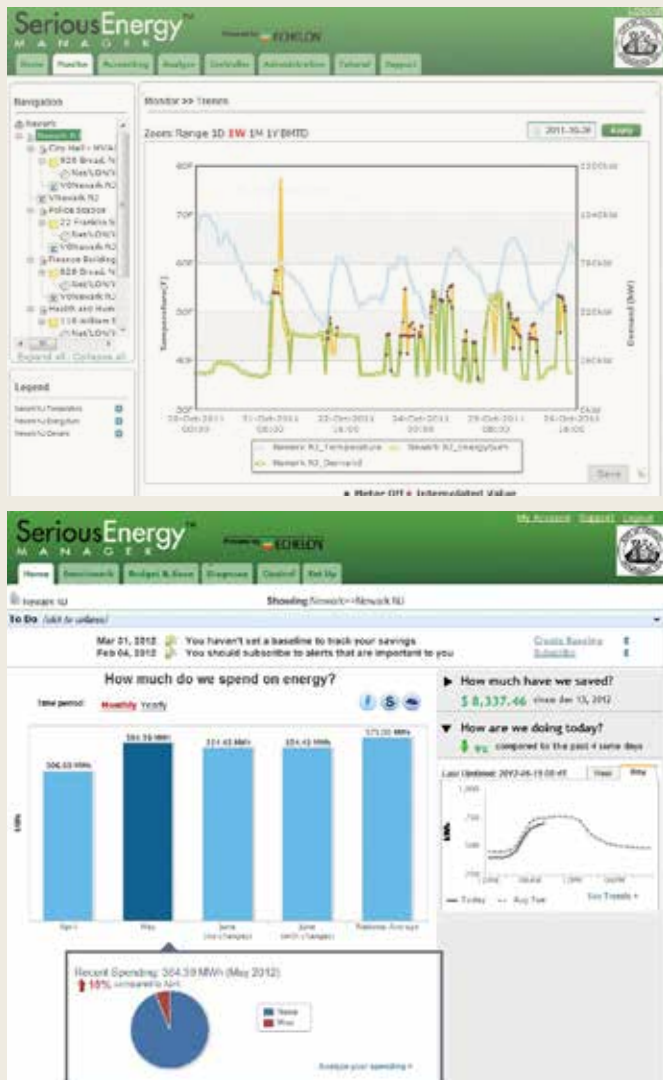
SeriousEnergy™ MANAGER

Powered by ECHELON

Home | Monitor | Accounting | Budget | Controller | Administration | Tutorial | Support

Navigation

Newark
Newark NJ
City Hall - MVA
920 Broad
Net/LON/V
VONewark NJ
VNewark NJ
Police Station
22 Franklin
Net/LON/V
VONewark NJ
Finance Building
920 Broad
Net/LON/V
VONewark NJ
Health and Hum
110 William
Net/LON/V

Expand all : Collapse all

Legend

Newark NJ Temperature
Newark NJ EnergySum
Newark NJ Demand

Monitor >> Trends

Zoom: Range 1D 1W 1M 1Y 1MTD

2011-10-30 Apply

80F
70F
60F
50F
40F
30F

Temperature(F)

Demand (kW)

1200kW
1000kW
750kW
500kW
250kW
0kW

20-Oct-2011 00:00
21-Oct-2011 08:00
22-Oct-2011 16:00
24-Oct-2011 00:00
25-Oct-2011 08:00
26-Oct-2011 16:00

Newark NJ_Temperature
Newark NJ_EnergySum
Newark NJ_Demand

Save

Meter Off • Interpolated Value

SeriousEnergy™ MANAGER

Powered by ECHELON

My Account | Support | Logout

Home | Benchmark | Budget & Save | Diagnose | Control | Set Up

Newark NJ

Showing Newark>>Newark NJ

To Do (click to collapse)

Mar 01, 2012 You haven't set a baseline to track your savings — Create Baseline
Feb 04, 2012 You should subscribe to alerts that are important to you — Subscribe

How much do we spend on energy?

Time period: Monthly Yearly

306.53 MWh
384.39 MWh
331.43 MWh
334.43 MWh
373.00 MWh

kWh

April
May
June (no changes)
June (with changes)
National Average

Recent Spending: 384.39 MWh (May 2012)
15% compared to April

Analyze your spending »

How much have we saved?
$ 8,337.46 since Jan 13, 2012

How are we doing today?
9% compared to the past 4 same days

Last Updated: 2012-06-19 08:45

Week | Day

1,000
750
500
250

kWh

Today — Avg Two

See Trends »